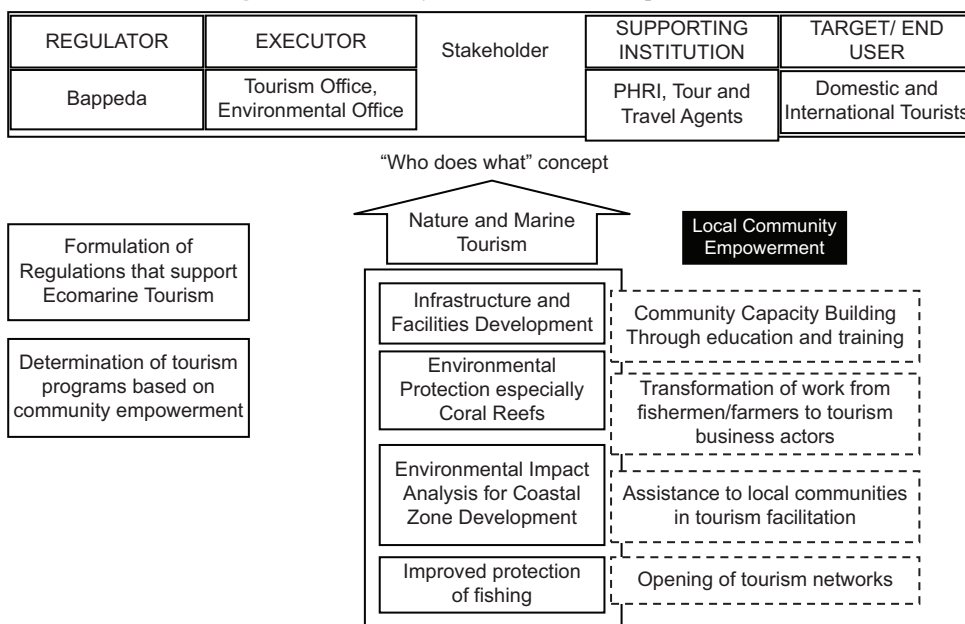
| REGULATOR | EXECUTOR | Stakeholder | SUPPORTING INSTITUTION | TARGET/ END USER |
|---|---|---|---|---|
| Bappeda | Tourism Office, Environmental Office | | PHRI, Tour and Travel Agents | Domestic and International Tourists |

"Who does what" concept

Nature and Marine Tourism

Local Community Empowerment

Formulation of Regulations that support Ecomarine Tourism

Determination of tourism programs based on community empowerment

Infrastructure and Facilities Development

Community Capacity Building Through education and training

Environmental Protection especially Coral Reefs

Transformation of work from fishermen/farmers to tourism business actors

Environmental Impact Analysis for Coastal Zone Development

Assistance to local communities in tourism facilitation

Improved protection of fishing

Opening of tourism networks